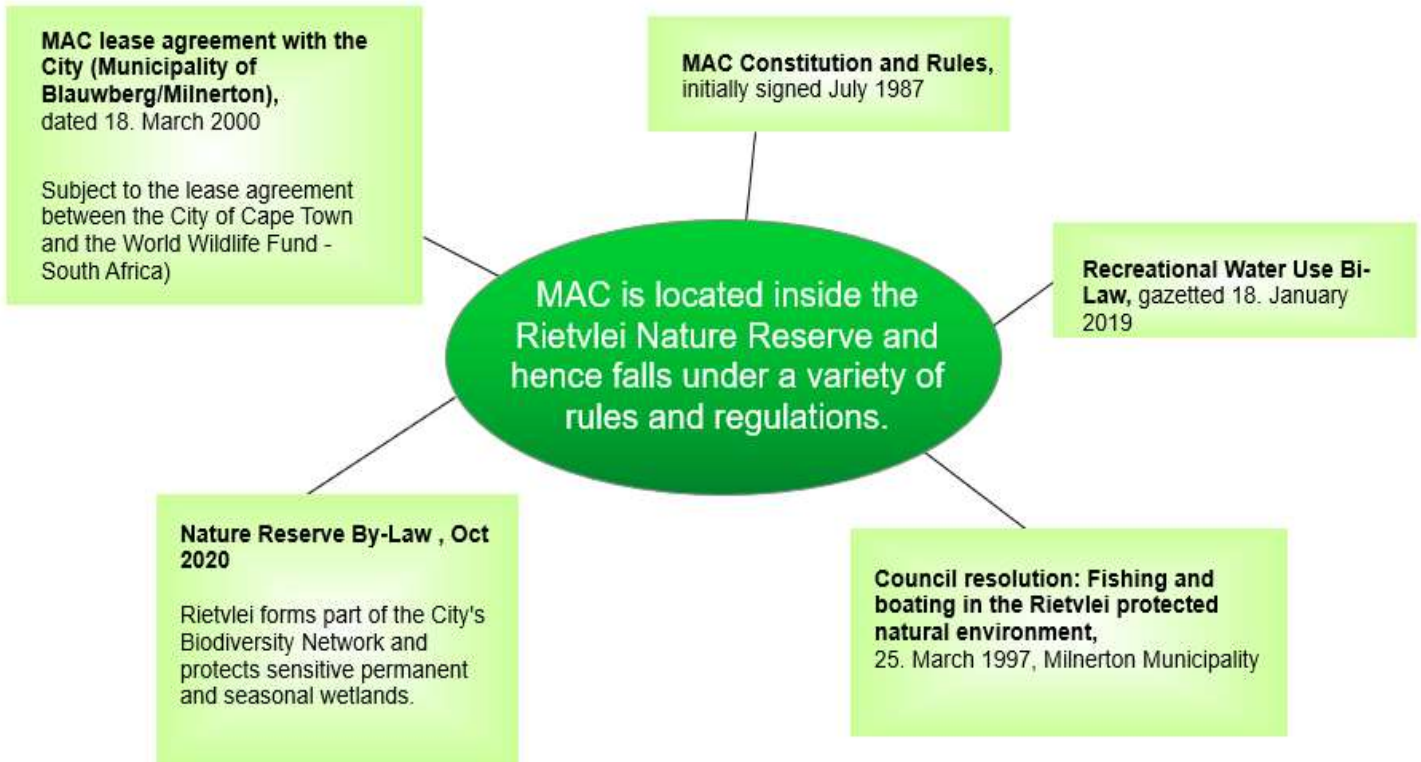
MAC lease agreement with the City (Municipality of Blauwberg/Milnerton), dated 18. March 2000

Subject to the lease agreement between the City of Cape Town and the World Wildlife Fund - South Africa)

MAC Constitution and Rules, initially signed July 1987

MAC is located inside the Rietvlei Nature Reserve and hence falls under a variety of rules and regulations.

Recreational Water Use Bi-Law, gazetted 18. January 2019

Nature Reserve By-Law , Oct 2020

Rietvlei forms part of the City's Biodiversity Network and protects sensitive permanent and seasonal wetlands.

Council resolution: Fishing and boating in the Rietvlei protected natural environment, 25. March 1997, Milnerton Municipality